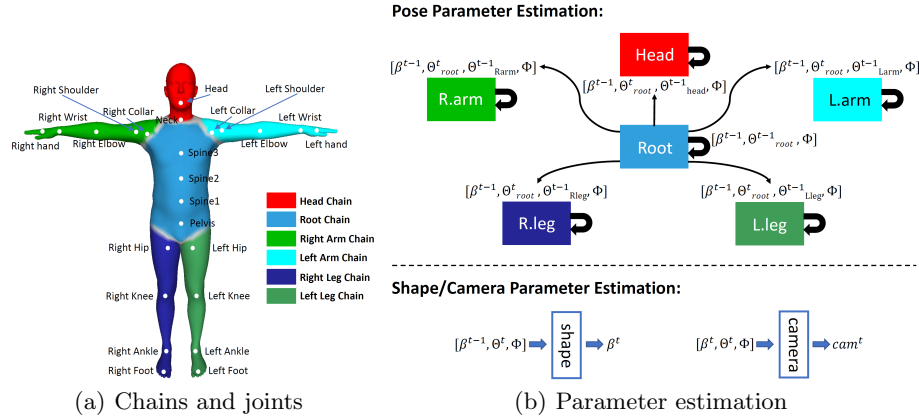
Head
Right Shoulder
Left Shoulder
Right Collar
Left Collar
Right Wrist
Neck
Left Wrist
Right hand
Right Elbow
Left Elbow
Left hand
Spine3
Spine2
Spine1
Pelvis
Right Hip
Left Hip
Right Knee
Left Knee
Right Ankle
Left Ankle
Right Foot
Left Foot

| | |
|---|---|
| | Head Chain |
| | Root Chain |
| | Right Arm Chain |
| | Left Arm Chain |
| | Right Leg Chain |
| | Left Leg Chain |

(a) Chains and joints

Pose Parameter Estimation:

Head

$[\beta^{t-1}, \Theta^{t}_{root}, \Theta^{t-1}_{\text{Rarm}}, \Phi]$

R.arm

$[\beta^{t-1}, \Theta^{t}_{root}, \Theta^{t-1}_{\text{head}}, \Phi]$

$[\beta^{t-1}, \Theta^{t}_{root}, \Theta^{t-1}_{\text{Larm}}, \Phi]$

L.arm

Root

$[\beta^{t-1}, \Theta^{t-1}_{root}, \Phi]$

$[\beta^{t-1}, \Theta^{t}_{root}, \Theta^{t-1}_{\text{Rleg}}, \Phi]$

$[\beta^{t-1}, \Theta^{t}_{root}, \Theta^{t-1}_{\text{Lleg}}, \Phi]$

R.leg

L.leg

Shape/Camera Parameter Estimation:

$[\beta^{t-1}, \Theta^{t}, \Phi]$ shape $\beta^{t}$

$[\beta^{t}, \Theta^{t}, \Phi]$ camera $cam^{t}$

(b) Parameter estimation